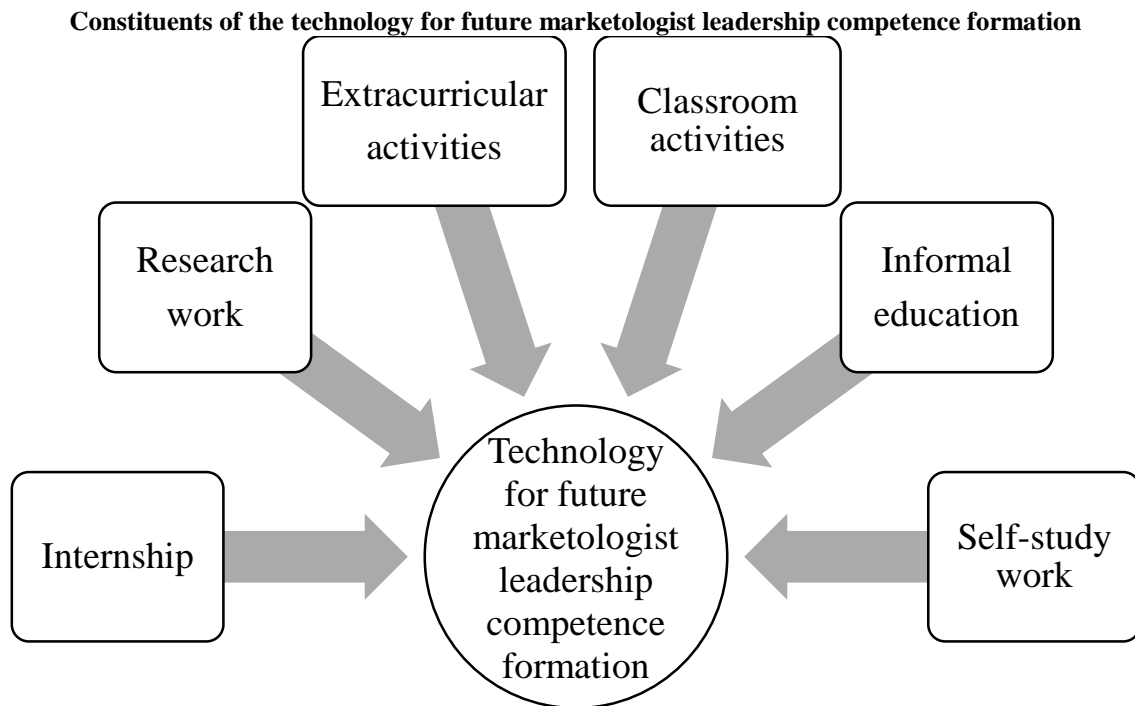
Constituents of the technology for future marketologist leadership competence formation

Extracurricular activities

Classroom activities

Research work

Informal education

Technology for future marketologist leadership competence formation

Internship

Self-study work